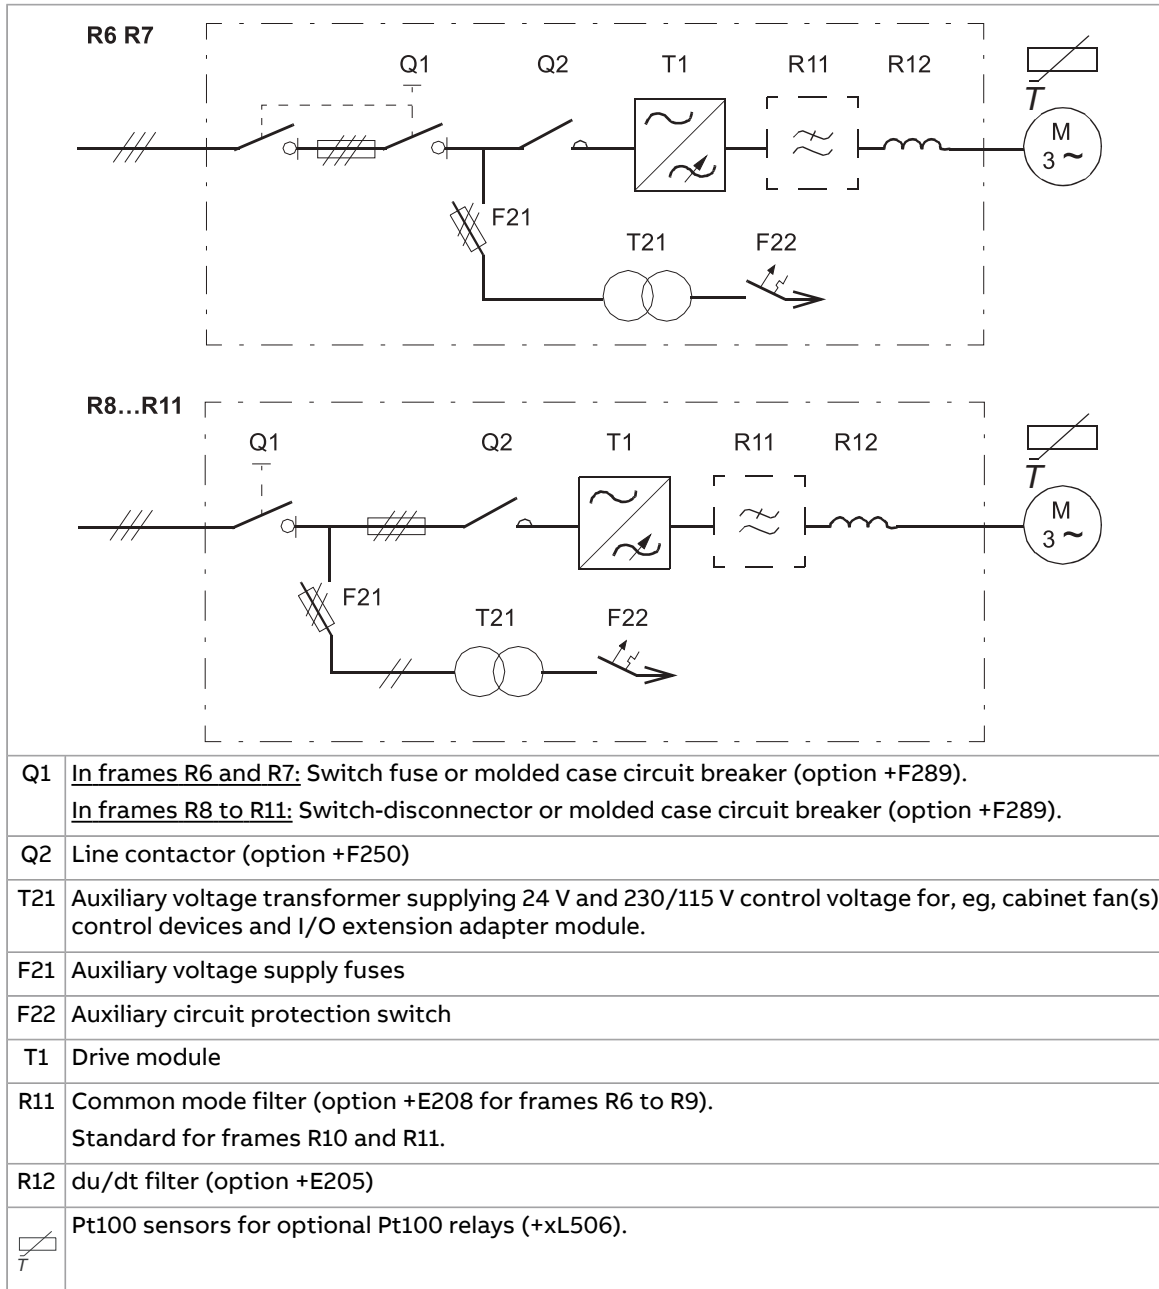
R6 R7

Q1 Q2 T1 R11 R12

$T$

M
3 ~

F21

T21 F22

R8…R11

Q1 Q2 T1 R11 R12

$T$

M
3 ~

F21

T21 F22

| | |
|---|---|
| Q1 | In frames R6 and R7: Switch fuse or molded case circuit breaker (option +F289). In frames R8 to R11: Switch-disconnector or molded case circuit breaker (option +F289). |
| Q2 | Line contactor (option +F250) |
| T21 | Auxiliary voltage transformer supplying 24 V and 230/115 V control voltage for, eg, cabinet fan(s) control devices and I/O extension adapter module. |
| F21 | Auxiliary voltage supply fuses |
| F22 | Auxiliary circuit protection switch |
| T1 | Drive module |
| R11 | Common mode filter (option +E208 for frames R6 to R9). Standard for frames R10 and R11. |
| R12 | du/dt filter (option +E205) |
| $T$ | Pt100 sensors for optional Pt100 relays (+xL506). |